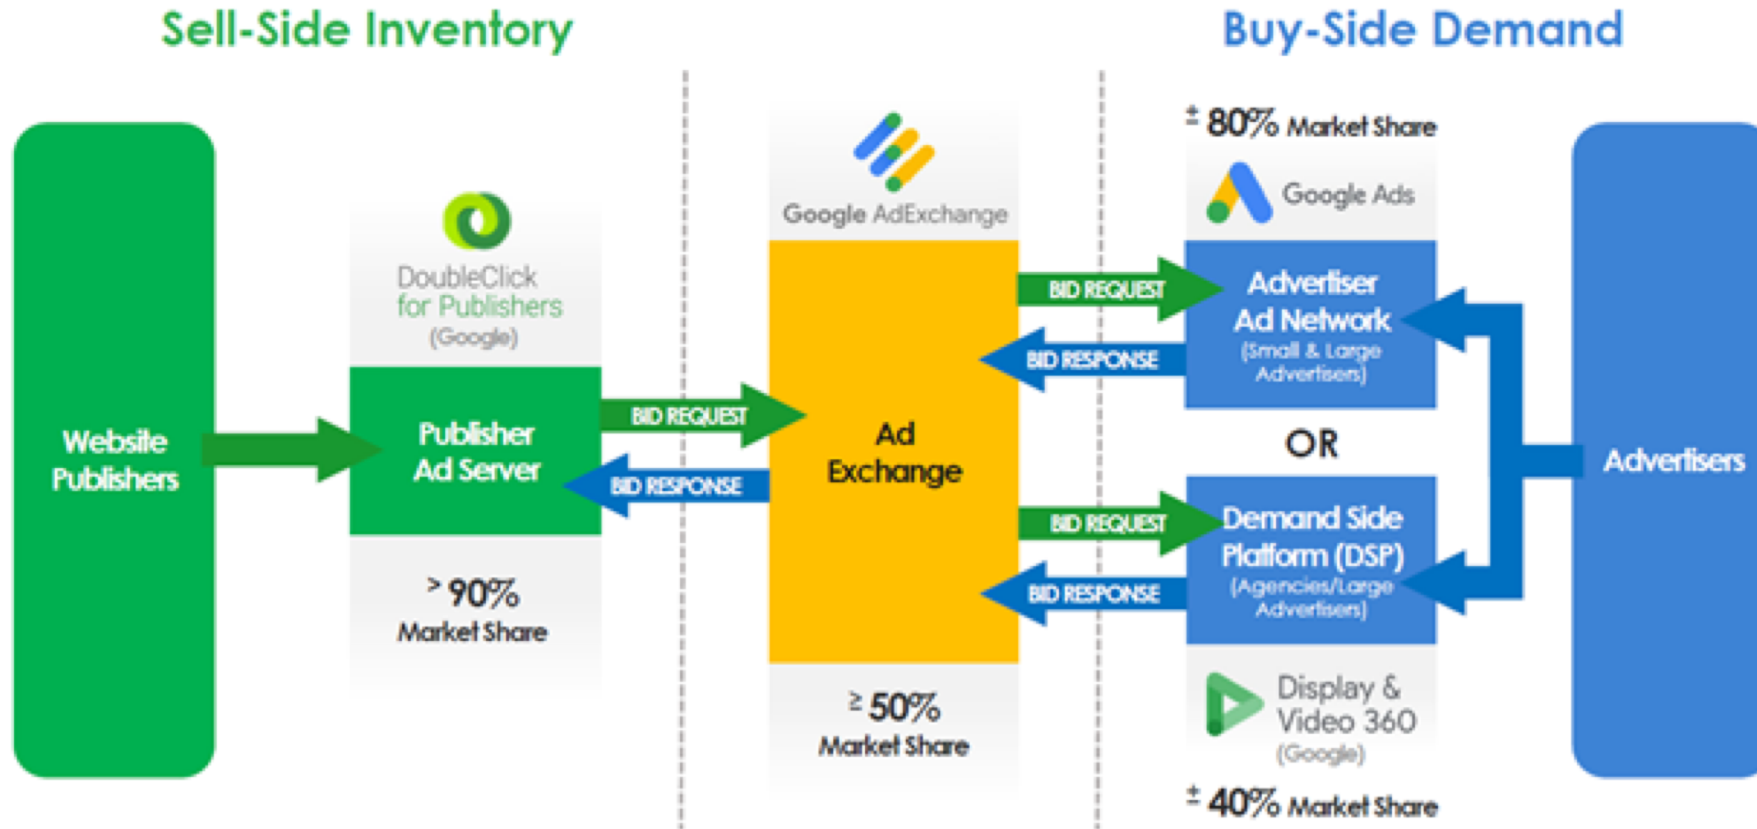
Sell-Side Inventory

Buy-Side Demand

Website Publishers

DoubleClick for Publishers (Google)

Publisher Ad Server

BID REQUEST

BID RESPONSE

> 90% Market Share

Google AdExchange

Ad Exchange

≥ 50% Market Share

± 80% Market Share

Google Ads

BID REQUEST

BID RESPONSE

Advertiser Ad Network (Small & Large Advertisers)

OR

BID REQUEST

BID RESPONSE

Demand Side Platform (DSP) (Agencies/Large Advertisers)

Display & Video 360 (Google)

± 40% Market Share

Advertisers